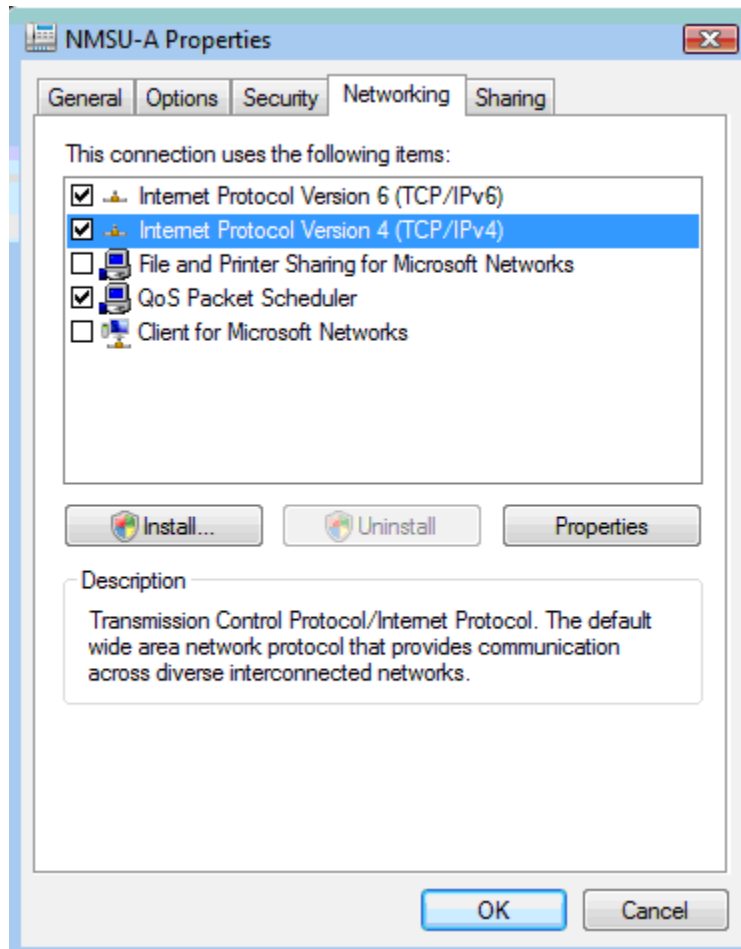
NMSU-A Properties

General | Options | Security | Networking | Sharing

This connection uses the following items:

☑ Internet Protocol Version 6 (TCP/IPv6)
☑ Internet Protocol Version 4 (TCP/IPv4)
☐ File and Printer Sharing for Microsoft Networks
☑ QoS Packet Scheduler
☐ Client for Microsoft Networks

Install... | Uninstall | Properties

Description

Transmission Control Protocol/Internet Protocol. The default wide area network protocol that provides communication across diverse interconnected networks.

OK | Cancel